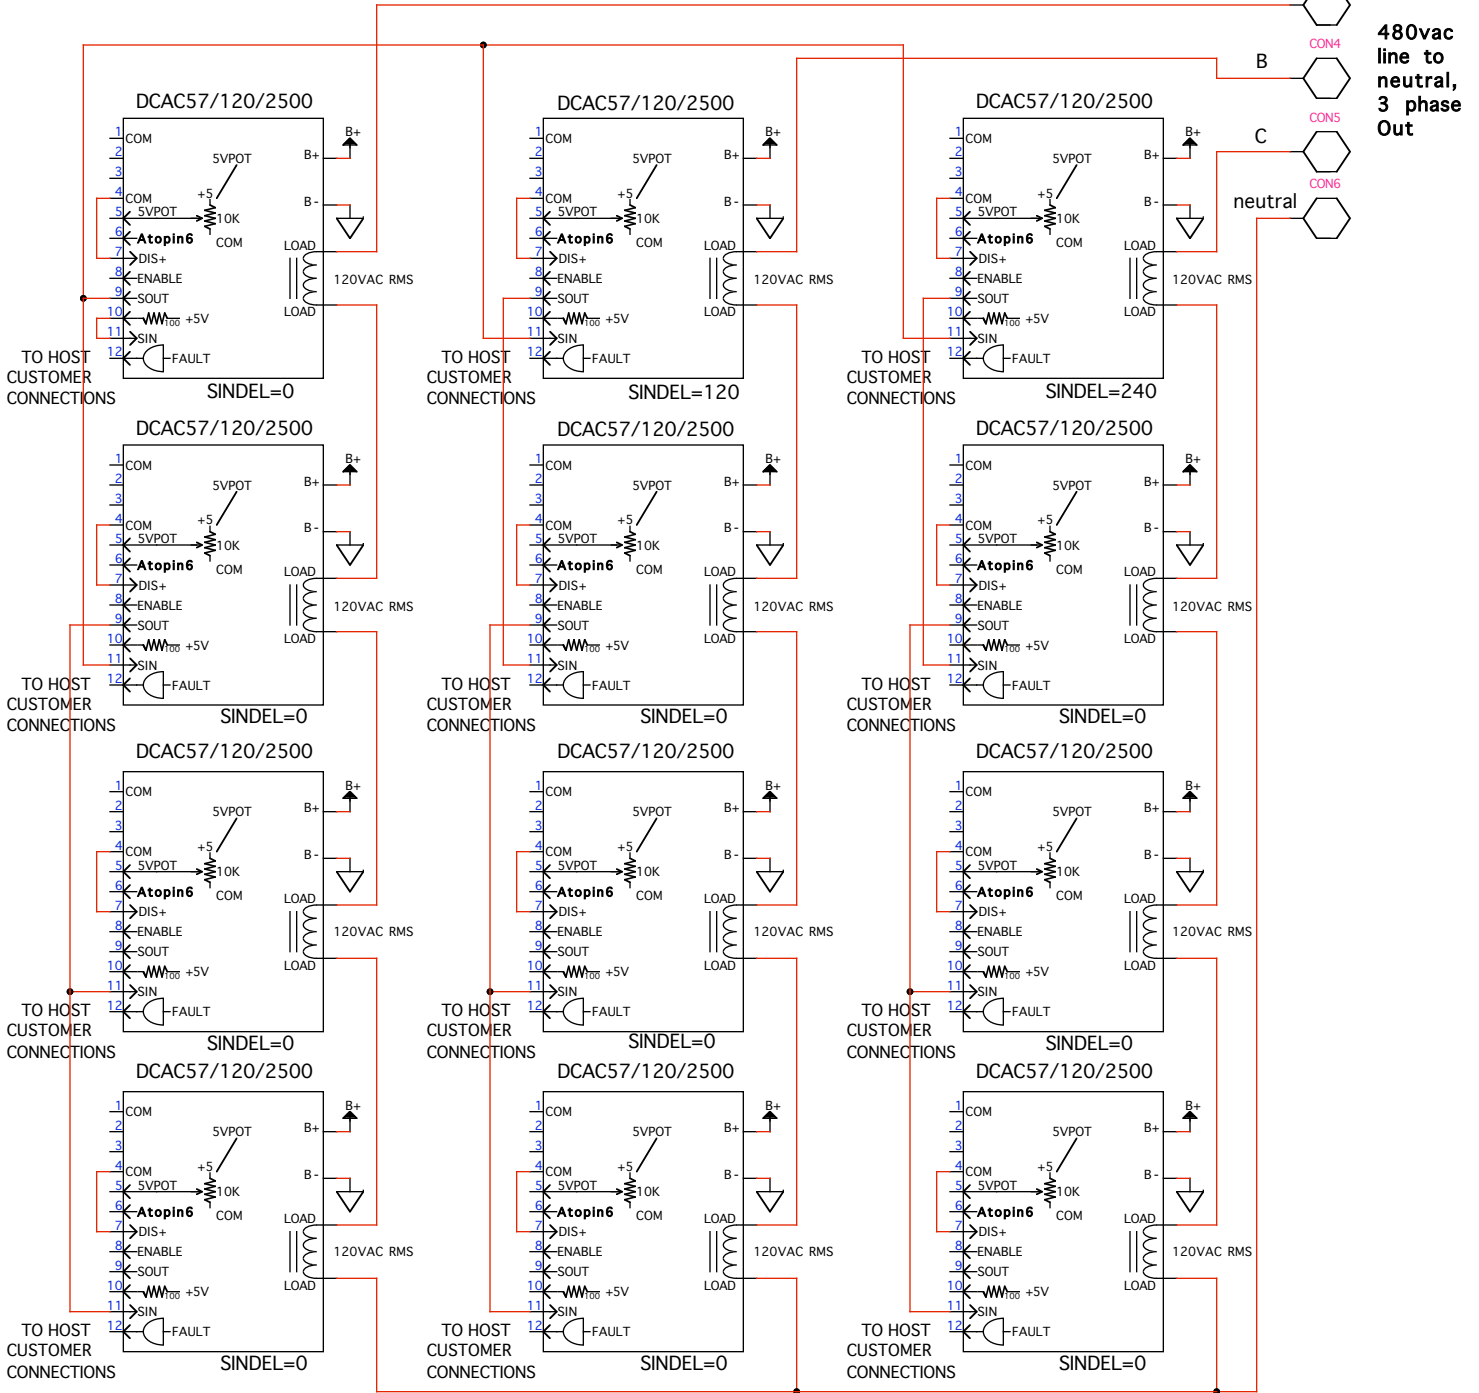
480vac line to neutral, 3 phase Out

CON4
B
CON5
C
CON6
neutral

DCAC57/120/2500
1 COM
2
3
4 COM
5 5VPOT
6 Atopin6
7 DIS+
8 ENABLE
9 SOUT
10 100 +5V
11 SIN
12 FAULT
5VPOT
+5
10K
COM
B+
B+
B -
LOAD
120VAC RMS
LOAD
TO HOST CUSTOMER CONNECTIONS
SINDEL=0

DCAC57/120/2500
1 COM
2
3
4 COM
5 5VPOT
6 Atopin6
7 DIS+
8 ENABLE
9 SOUT
10 100 +5V
11 SIN
12 FAULT
5VPOT
+5
10K
COM
B+
B+
B -
LOAD
120VAC RMS
LOAD
TO HOST CUSTOMER CONNECTIONS
SINDEL=120

DCAC57/120/2500
1 COM
2
3
4 COM
5 5VPOT
6 Atopin6
7 DIS+
8 ENABLE
9 SOUT
10 100 +5V
11 SIN
12 FAULT
5VPOT
+5
10K
COM
B+
B+
B -
LOAD
120VAC RMS
LOAD
TO HOST CUSTOMER CONNECTIONS
SINDEL=240

DCAC57/120/2500
TO HOST CUSTOMER CONNECTIONS
SINDEL=0

DCAC57/120/2500
TO HOST CUSTOMER CONNECTIONS
SINDEL=0

DCAC57/120/2500
TO HOST CUSTOMER CONNECTIONS
SINDEL=0

DCAC57/120/2500
TO HOST CUSTOMER CONNECTIONS
SINDEL=0

DCAC57/120/2500
TO HOST CUSTOMER CONNECTIONS
SINDEL=0

DCAC57/120/2500
TO HOST CUSTOMER CONNECTIONS
SINDEL=0

DCAC57/120/2500
TO HOST CUSTOMER CONNECTIONS
SINDEL=0

DCAC57/120/2500
TO HOST CUSTOMER CONNECTIONS
SINDEL=0

DCAC57/120/2500
TO HOST CUSTOMER CONNECTIONS
SINDEL=0